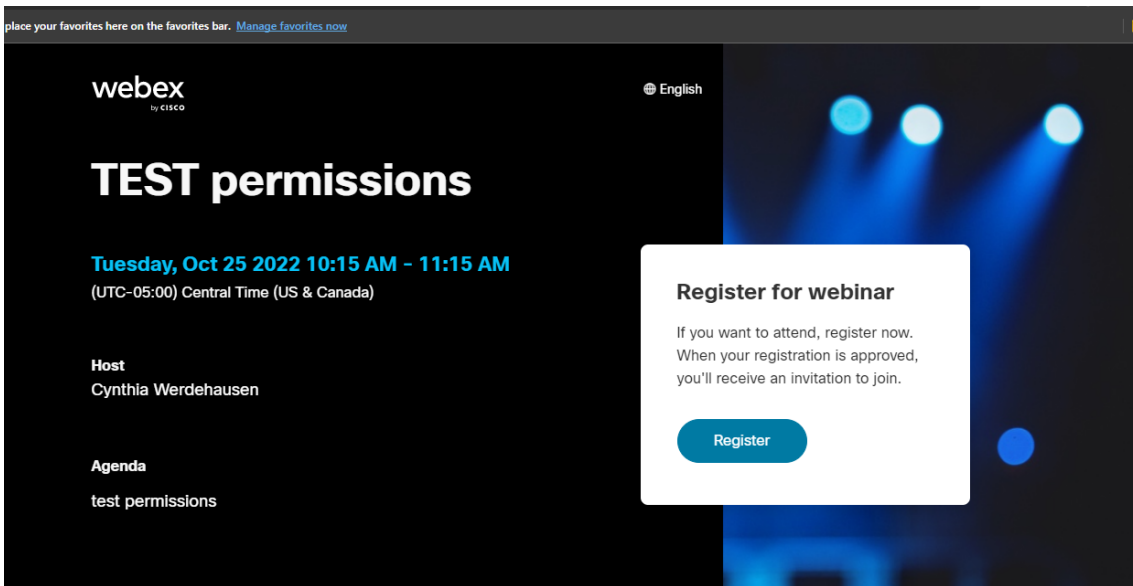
place your favorites here on the favorites bar. Manage favorites now

webex
by CISCO

English

TEST permissions

Tuesday, Oct 25 2022 10:15 AM - 11:15 AM
(UTC-05:00) Central Time (US & Canada)

Host
Cynthia Werdehausen

Agenda
test permissions

Register for webinar

If you want to attend, register now. When your registration is approved, you'll receive an invitation to join.

Register